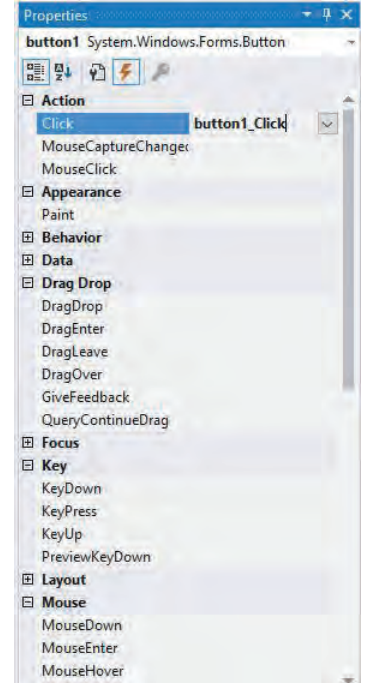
Properties

button1 System.Windows.Forms.Button

⊟ Action
Click button1_Click
MouseCaptureChangec
MouseClick
⊟ Appearance
Paint
⊞ Behavior
⊞ Data
⊟ Drag Drop
DragDrop
DragEnter
DragLeave
DragOver
GiveFeedback
QueryContinueDrag
⊞ Focus
⊟ Key
KeyDown
KeyPress
KeyUp
PreviewKeyDown
⊞ Layout
⊟ Mouse
MouseDown
MouseEnter
MouseHover